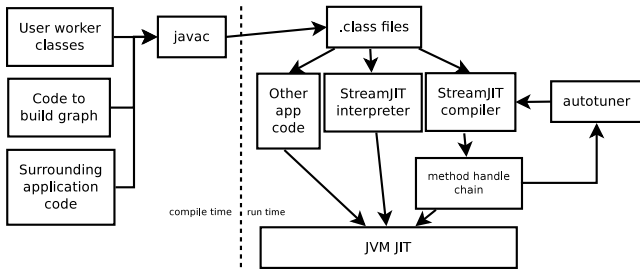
User worker classes

Code to build graph

Surrounding application code

javac

.class files

Other app code

StreamJIT interpreter

StreamJIT compiler

autotuner

method handle chain

compile time

run time

JVM JIT